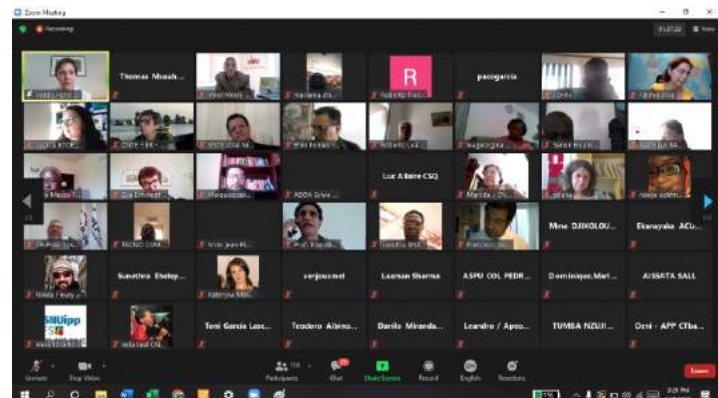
Zoom Meeting

Recording

View

Thomas Musah...

R

pacogarcia

Luc Allaire CSQ

Mme DJIKOLOU...

Ekanayaka ACU...

Sunethra Ebelep...

serjoumel

Laxman Sharma

ASPU COL PEDR...

Dominique.Mart...

AISSATA SALL

SNUipp FSU

Toni Garcia Laoc...

Teodoro Albino...

Danilo Miranda...

Leandro / Apeo...

TUMBA NZUJI...

Deni - APP CTba...

Unmute

Stop Video

Participants

Chat

Share Screen

Record

English

Reactions

Leave